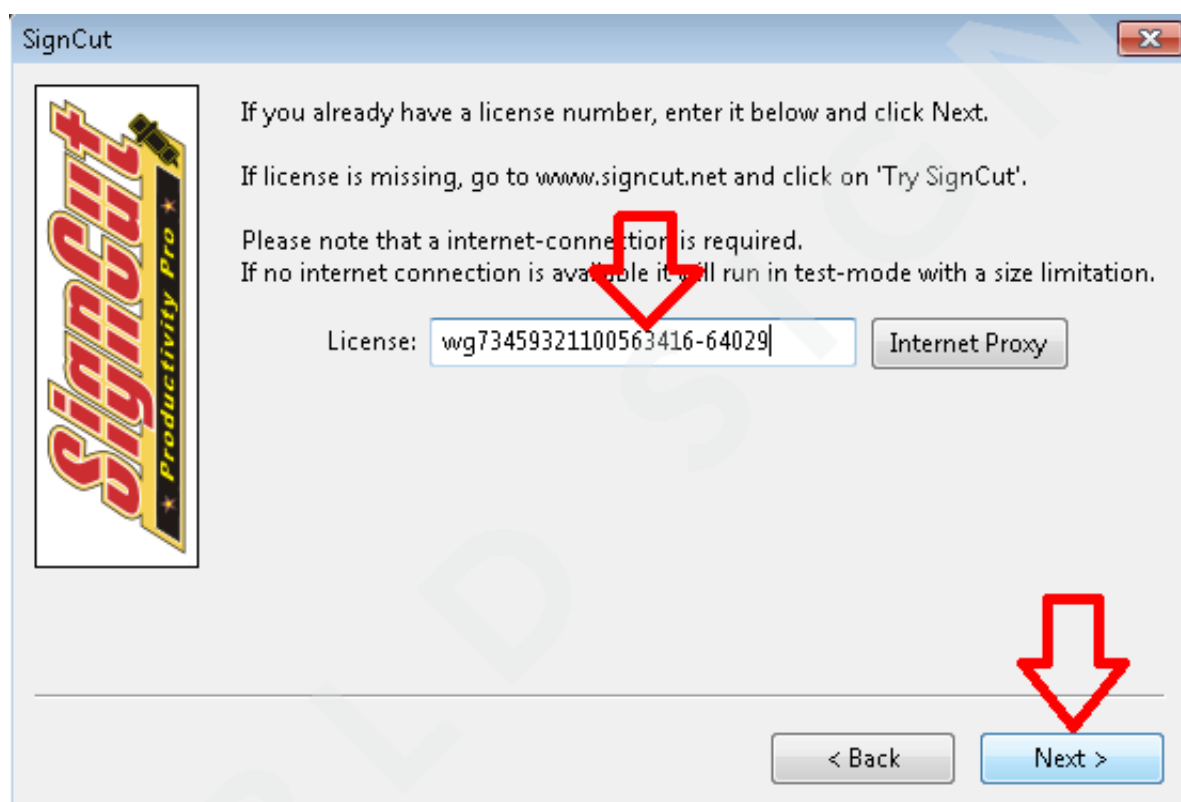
SignCut

SignCut
Productivity Pro

If you already have a license number, enter it below and click Next.

If license is missing, go to www.signcut.net and click on 'Try SignCut'.

Please note that a internet-connection is required.
If no internet connection is available it will run in test-mode with a size limitation.

License: wg73459321100563416-64029

Internet Proxy

< Back

Next >

PLD SIGN